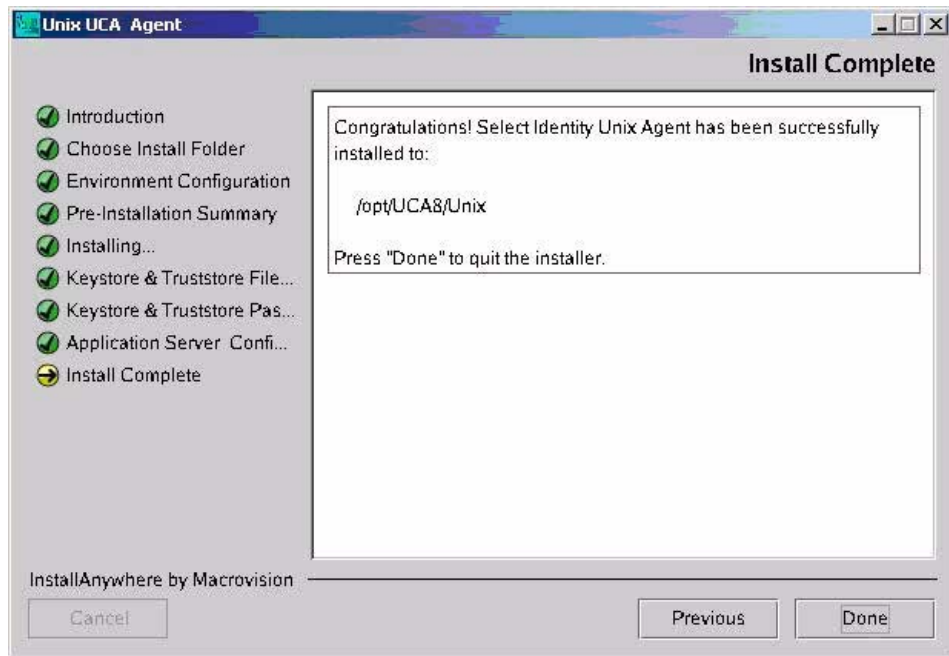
Unix UCA Agent

Install Complete

Introduction
Choose Install Folder
Environment Configuration
Pre-Installation Summary
Installing...
Keystore & Truststore File...
Keystore & Truststore Pas...
Application Server Confi...
Install Complete

Congratulations! Select Identity Unix Agent has been successfully installed to:

/opt/UCA8/Unix

Press "Done" to quit the installer.

InstallAnywhere by Macrovision

Cancel

Previous

Done